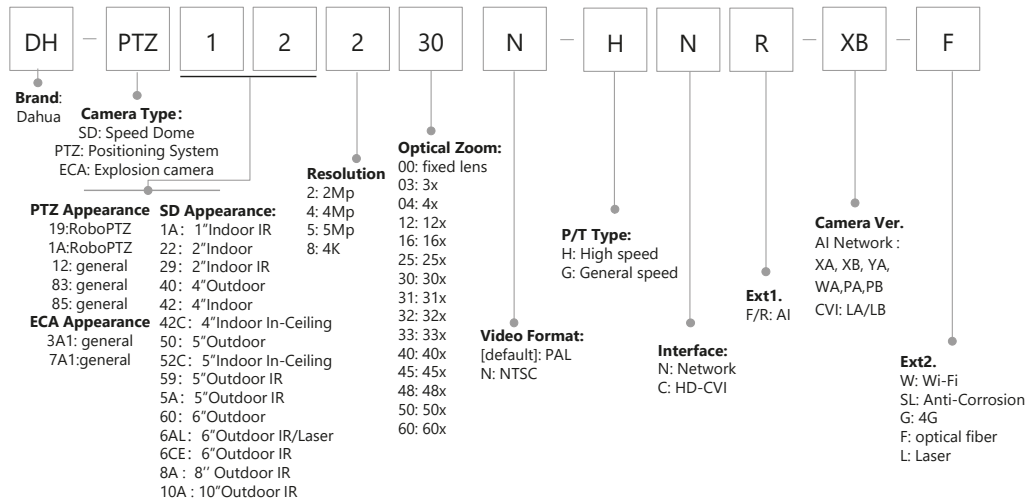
DH — PTZ 1 2 2 30 N — H N R — XB — F

Brand: Dahua

Camera Type:
SD: Speed Dome
PTZ: Positioning System
ECA: Explosion camera

PTZ Appearance
19:RoboPTZ
1A:RoboPTZ
12: general
83: general
85: general

ECA Appearance
3A1: general
7A1:general

SD Appearance:
1A: 1"Indoor IR
22: 2"Indoor
29: 2"Indoor IR
40: 4"Outdoor
42: 4"Indoor
42C: 4"Indoor In-Ceiling
50: 5"Outdoor
52C: 5"Indoor In-Ceiling
59: 5"Outdoor IR
5A: 5"Outdoor IR
60: 6"Outdoor
6AL: 6"Outdoor IR/Laser
6CE: 6"Outdoor IR
8A: 8'' Outdoor IR
10A: 10"Outdoor IR

Resolution
2: 2Mp
4: 4Mp
5: 5Mp
8: 4K

Optical Zoom:
00: fixed lens
03: 3x
04: 4x
12: 12x
16: 16x
25: 25x
30: 30x
31: 31x
32: 32x
33: 33x
40: 40x
45: 45x
48: 48x
50: 50x
60: 60x

Video Format:
[default]: PAL
N: NTSC

P/T Type:
H: High speed
G: General speed

Interface:
N: Network
C: HD-CVI

Ext1.
F/R: AI

Camera Ver.
AI Network :
XA, XB, YA,
WA,PA,PB
CVI: LA/LB

Ext2.
W: Wi-Fi
SL: Anti-Corrosion
G: 4G
F: optical fiber
L: Laser